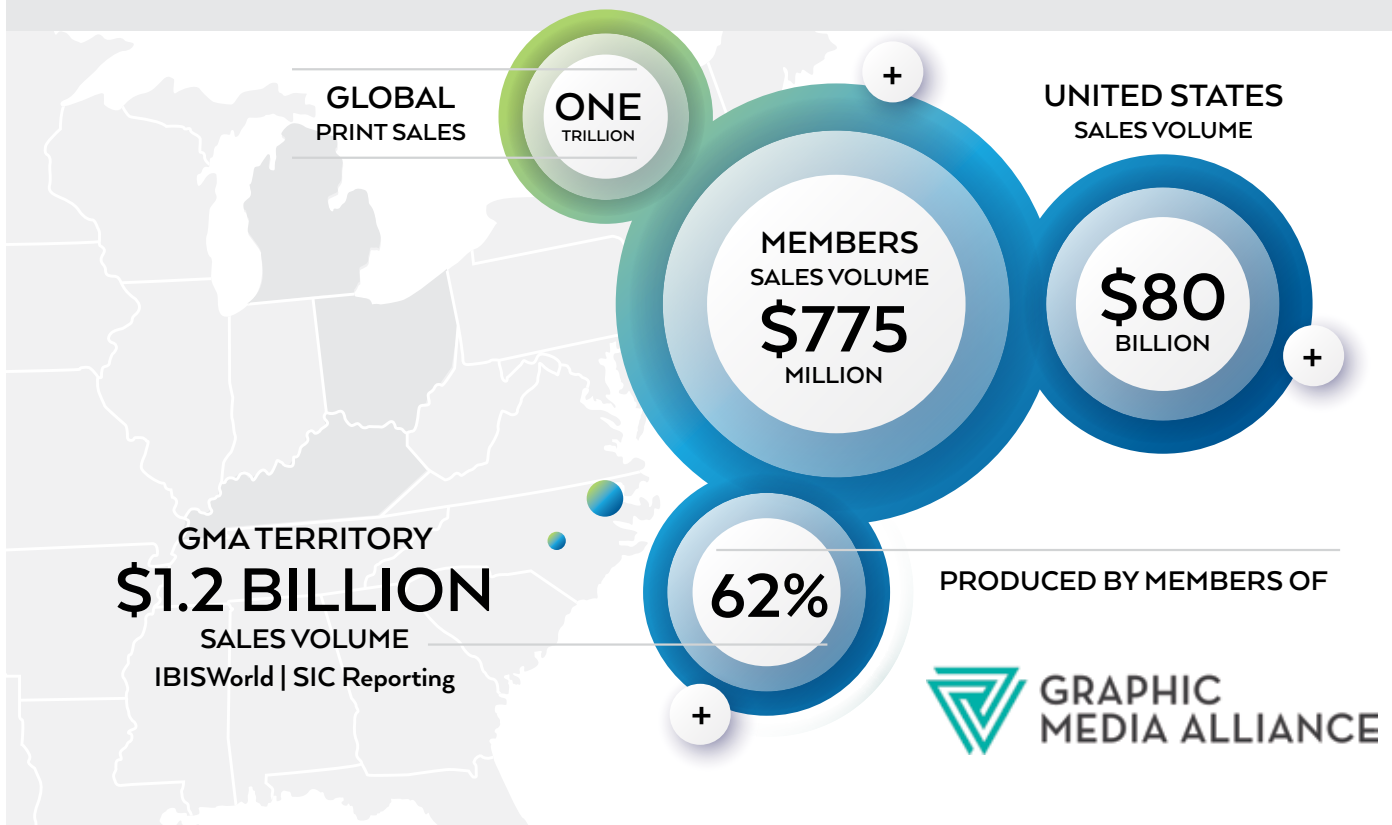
GLOBAL
PRINT SALES

ONE
TRILLION

+

MEMBERS
SALES VOLUME
$775
MILLION

UNITED STATES
SALES VOLUME

$80
BILLION

+

GMA TERRITORY
$1.2 BILLION
SALES VOLUME
IBISWorld | SIC Reporting

62%

+

PRODUCED BY MEMBERS OF

GRAPHIC
MEDIA ALLIANCE